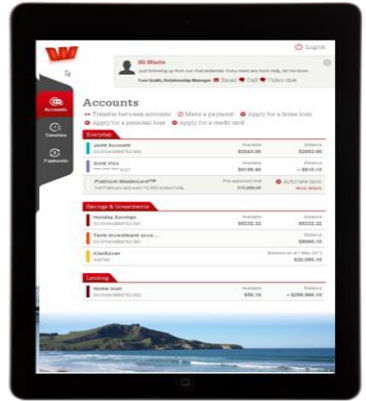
Logout

Hi Mattie

Just following up from our chat yesterday. If you need any more help, let me know.

Tom Smith, Relationship Manager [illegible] Email Call Video chat

Accounts

Transfers

Payments

Accounts

Transfer between accounts Make a payment Apply for a home loan Apply for a personal loan Apply for a credit card

Everyday

Joint Account Available $2642.00 Balance $2662.00

Gold Visa Available $8126.00 Balance − $810.00

Platinum Mastercard™ Pre approved limit $10,000.00 Activate card More details

Savings & Investments

Holiday Savings Available $5232.32 Balance $5232.32

Term Investment acco... Available $5232.32 Balance $5680.10

KiwiSaver Balance as at 1 Mar 2013 $4202.00

Lending

Home loan Available $50.10 Balance − $295,866.10